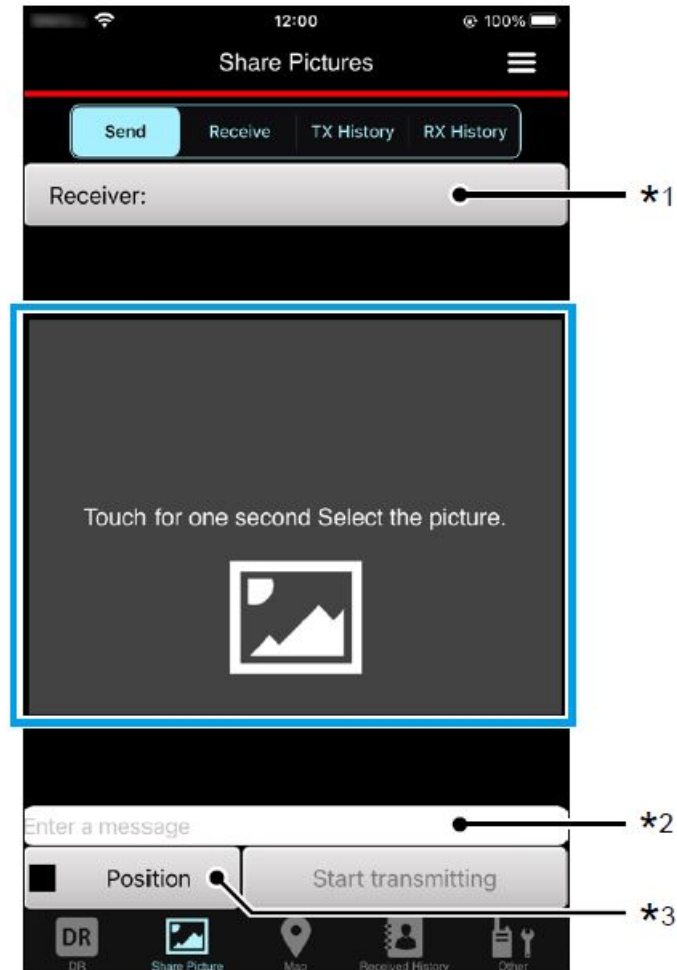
12:00
100%

Share Pictures

Send
Receive
TX History
RX History

Receiver:

*1

Touch for one second Select the picture.

Enter a message

*2

Position
Start transmitting

*3

DR
DR
Share Picture
Map
Received History
Other